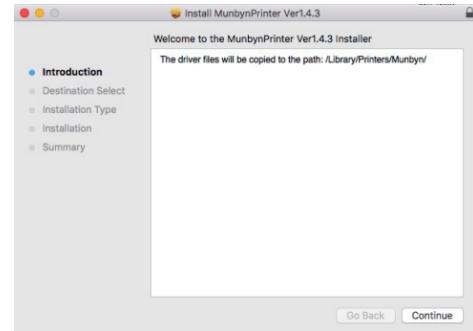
Install MunbynPrinter Ver1.4.3

Welcome to the MunbynPrinter Ver1.4.3 Installer

Introduction
Destination Select
Installation Type
Installation
Summary

The driver files will be copied to the path: /Library/Printers/Munbyn/

Go Back
Continue